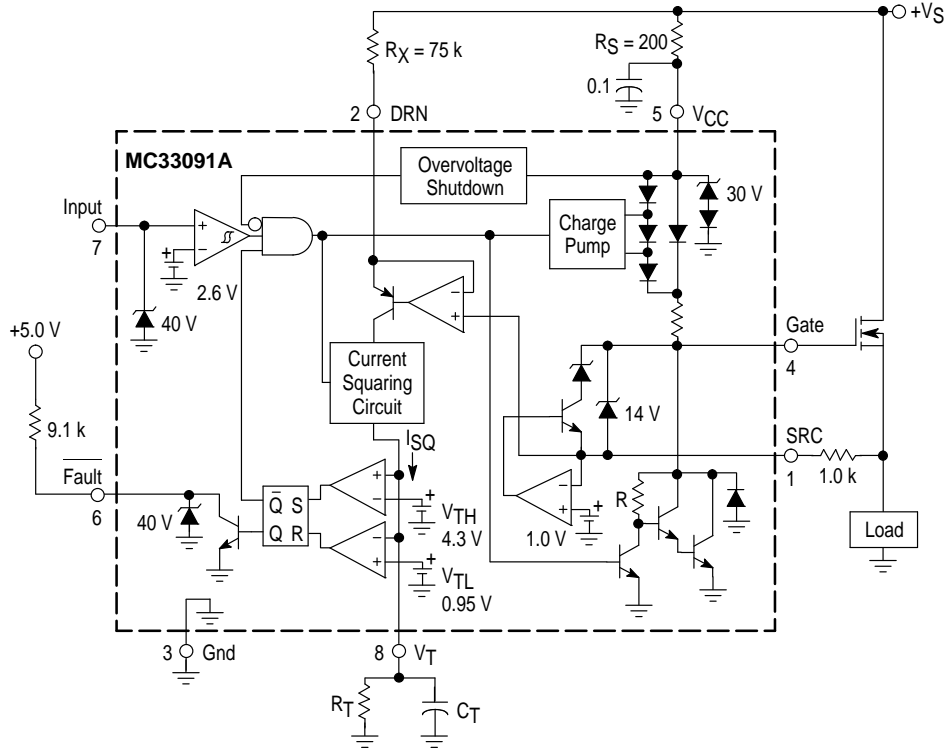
$+V_S$

$R_X = 75$ k

$R_S = 200$

0.1

2 DRN

5 $V_{CC}$

MC33091A

Overvoltage Shutdown

30 V

Input

7

Charge Pump

2.6 V

40 V

+5.0 V

Gate

4

Current Squaring Circuit

14 V

9.1 k

$I_{SQ}$

SRC

1

1.0 k

$\overline{\text{Fault}}$

6

40 V

$\overline{Q}$ S

Q R

$V_{TH}$ 4.3 V

1.0 V

R

Load

$V_{TL}$ 0.95 V

3 Gnd

8 $V_T$

$R_T$

$C_T$